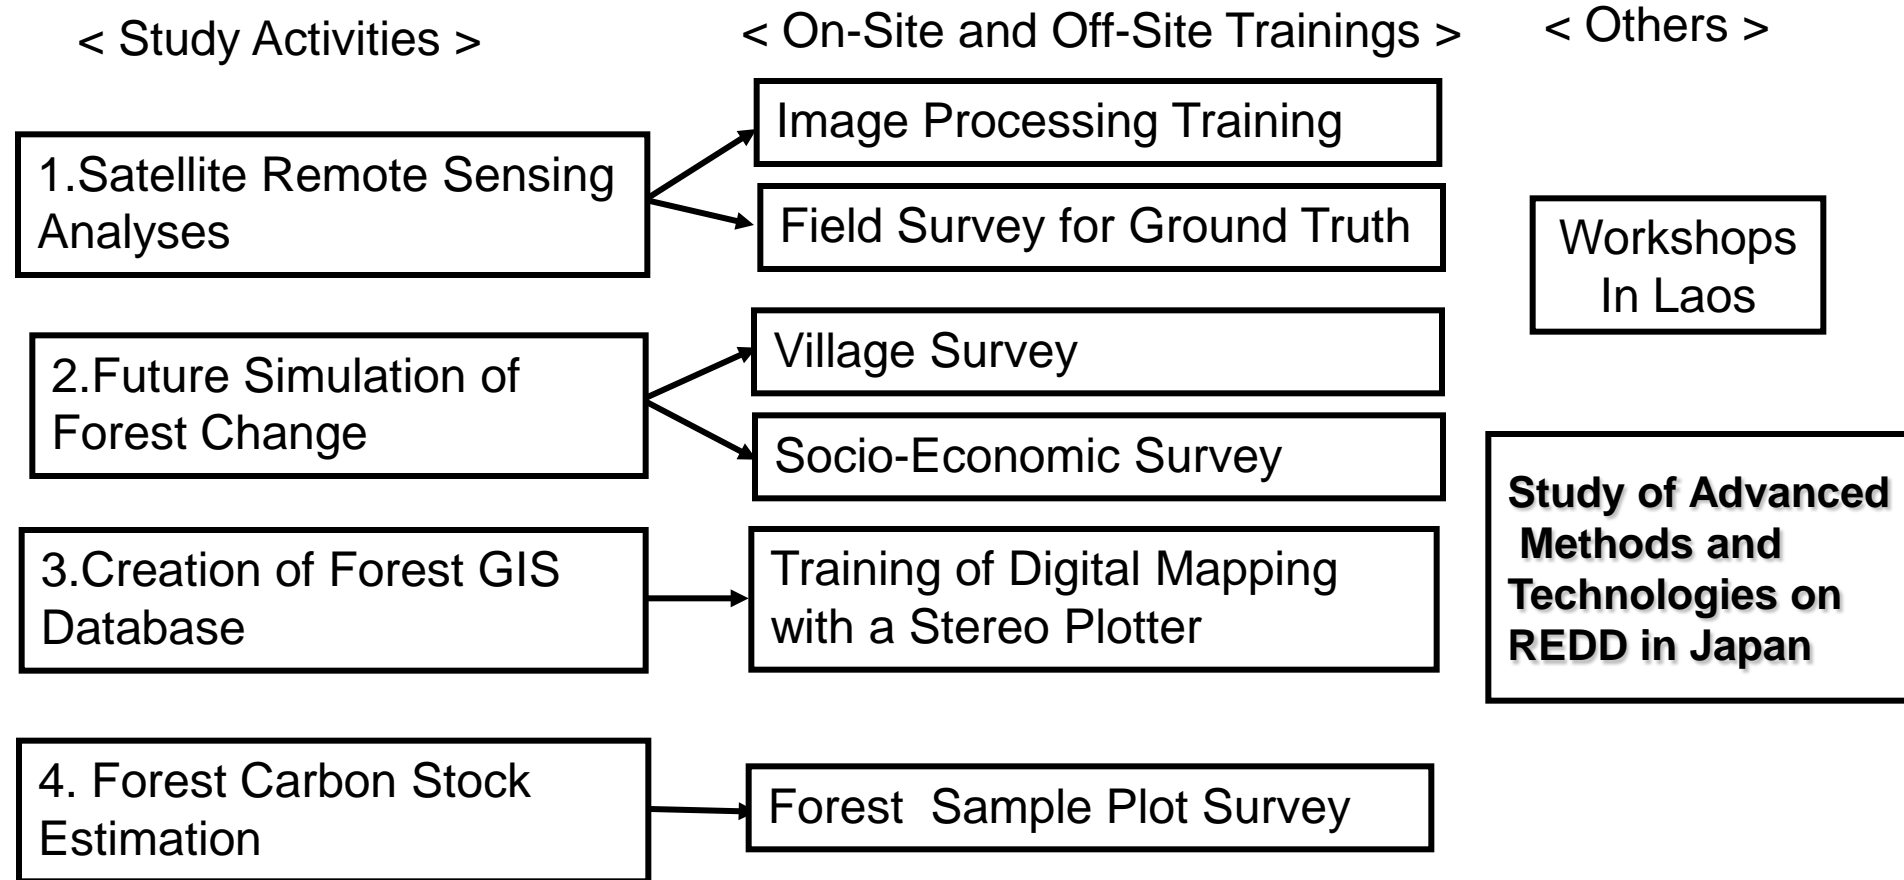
< Study Activities >

< On-Site and Off-Site Trainings >

< Others >

1.Satellite Remote Sensing Analyses

Image Processing Training

Field Survey for Ground Truth

Workshops In Laos

2.Future Simulation of Forest Change

Village Survey

Socio-Economic Survey

Study of Advanced Methods and Technologies on REDD in Japan

3.Creation of Forest GIS Database

Training of Digital Mapping with a Stereo Plotter

4. Forest Carbon Stock Estimation

Forest Sample Plot Survey